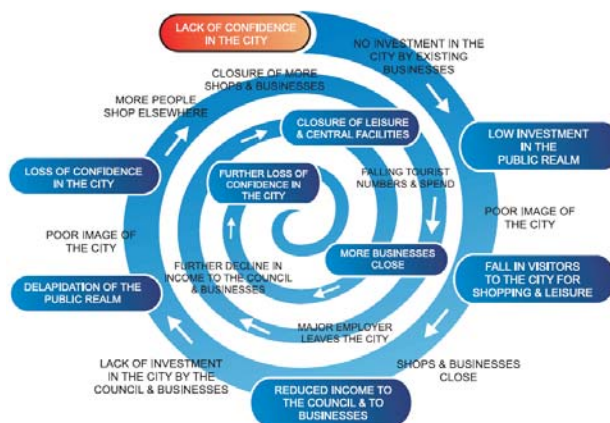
LACK OF CONFIDENCE IN THE CITY

NO INVESTMENT IN THE CITY BY EXISTING BUSINESSES

LOW INVESTMENT IN THE PUBLIC REALM

POOR IMAGE OF THE CITY

FALL IN VISITORS TO THE CITY FOR SHOPPING & LEISURE

SHOPS & BUSINESSES CLOSE

REDUCED INCOME TO THE COUNCIL & TO BUSINESSES

LACK OF INVESTMENT IN THE CITY BY THE COUNCIL & BUSINESSES

DELAPIDATION OF THE PUBLIC REALM

POOR IMAGE OF THE CITY

LOSS OF CONFIDENCE IN THE CITY

MORE PEOPLE SHOP ELSEWHERE

CLOSURE OF MORE SHOPS & BUSINESSES

CLOSURE OF LEISURE & CENTRAL FACILITIES

FALLING TOURIST NUMBERS & SPEND

MORE BUSINESSES CLOSE

MAJOR EMPLOYER LEAVES THE CITY

FURTHER DECLINE IN INCOME TO THE COUNCIL & BUSINESSES

FURTHER LOSS OF CONFIDENCE IN THE CITY